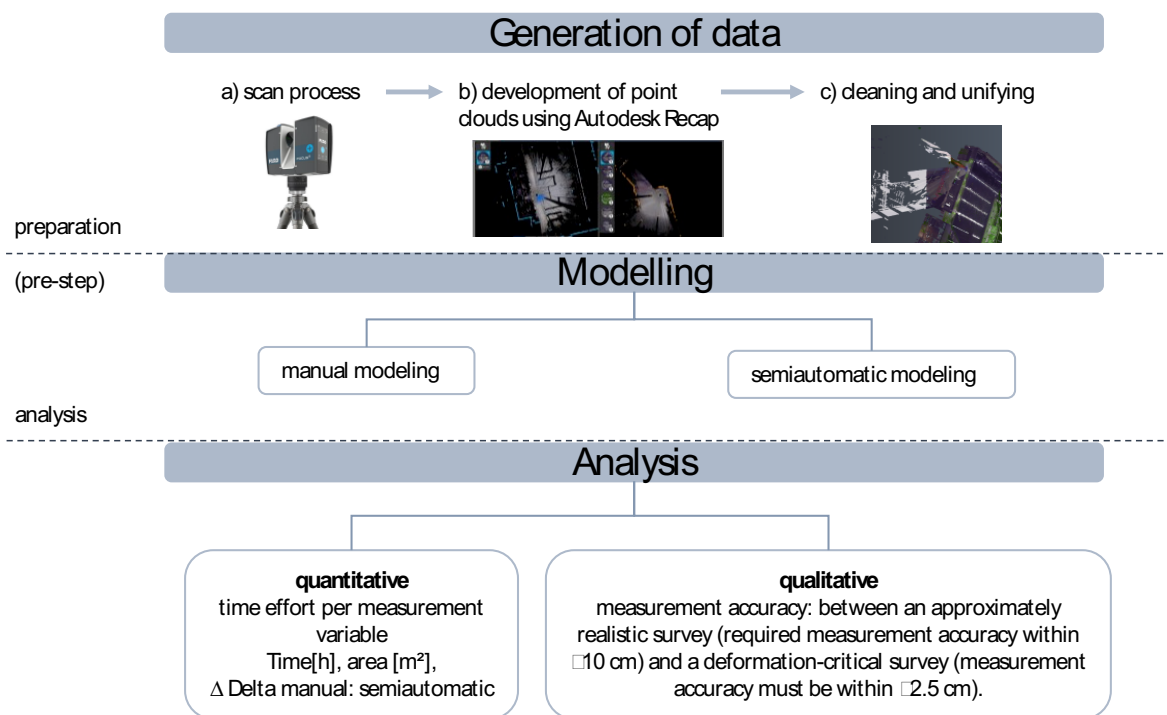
Generation of data

a) scan process

b) development of point clouds using Autodesk Recap

c) cleaning and unifying

preparation

(pre-step)

Modelling

manual modeling

semiautomatic modeling

analysis

Analysis

**quantitative**
time effort per measurement variable
Time[h], area [m²],
Δ Delta manual: semiautomatic

**qualitative**
measurement accuracy: between an approximately realistic survey (required measurement accuracy within □10 cm) and a deformation-critical survey (measurement accuracy must be within □2.5 cm).